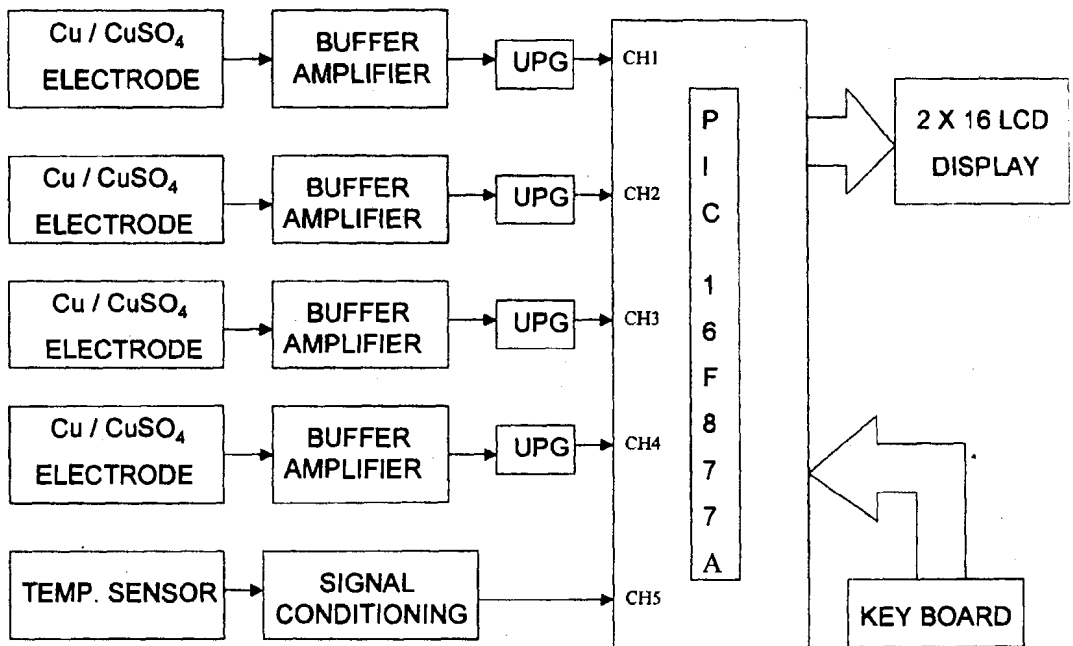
Cu / $CuSO_4$ ELECTRODE

BUFFER AMPLIFIER

UPG

CH1

Cu / $CuSO_4$ ELECTRODE

BUFFER AMPLIFIER

UPG

CH2

Cu / $CuSO_4$ ELECTRODE

BUFFER AMPLIFIER

UPG

CH3

Cu / $CuSO_4$ ELECTRODE

BUFFER AMPLIFIER

UPG

CH4

TEMP. SENSOR

SIGNAL CONDITIONING

CH5

P
I
C
1
6
F
8
7
7
A

2 X 16 LCD DISPLAY

KEY BOARD